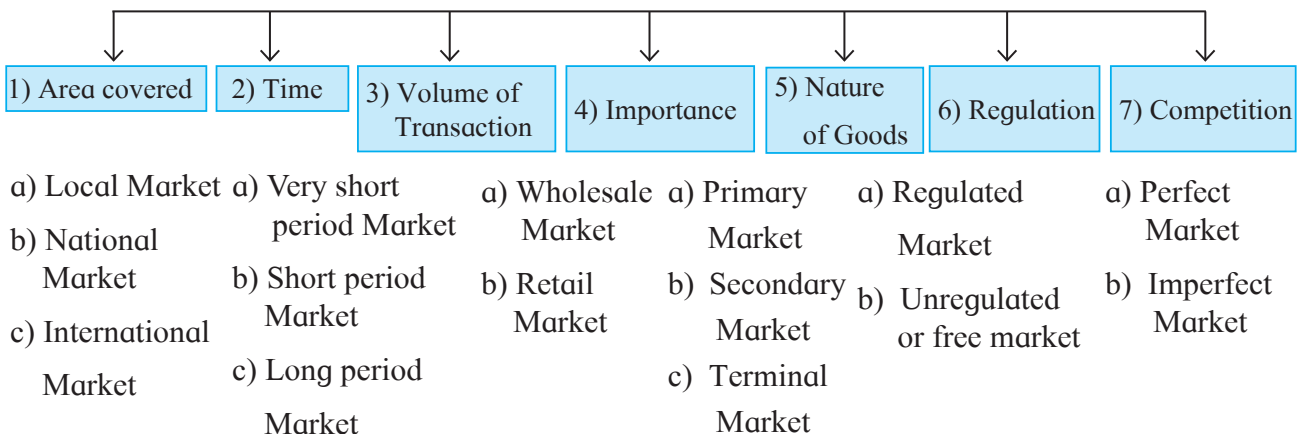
1) Area covered

a) Local Market

b) National Market

c) International Market

2) Time

a) Very short period Market

b) Short period Market

c) Long period Market

3) Volume of Transaction

a) Wholesale Market

b) Retail Market

4) Importance

a) Primary Market

b) Secondary Market

c) Terminal Market

5) Nature of Goods

6) Regulation

a) Regulated Market

b) Unregulated or free market

7) Competition

a) Perfect Market

b) Imperfect Market